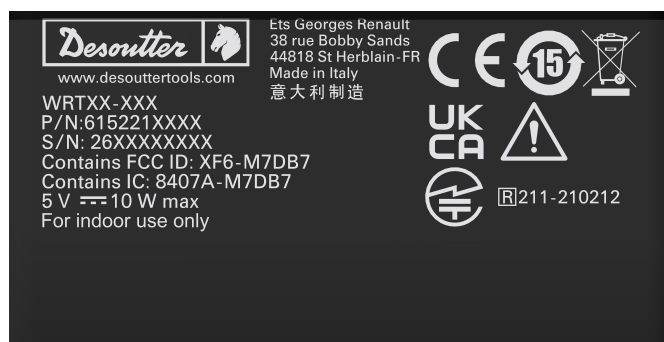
Desoutter

www.desouttertools.com

Ets Georges Renault
38 rue Bobby Sands
44818 St Herblain-FR
Made in Italy
意大利制造

CE

15

WRTXX-XXX
P/N:615221XXXX
S/N: 26XXXXXXXX
Contains FCC ID: XF6-M7DB7
Contains IC: 8407A-M7DB7
5 V ⎓ 10 W max
For indoor use only

UK
CA

R 211-210212